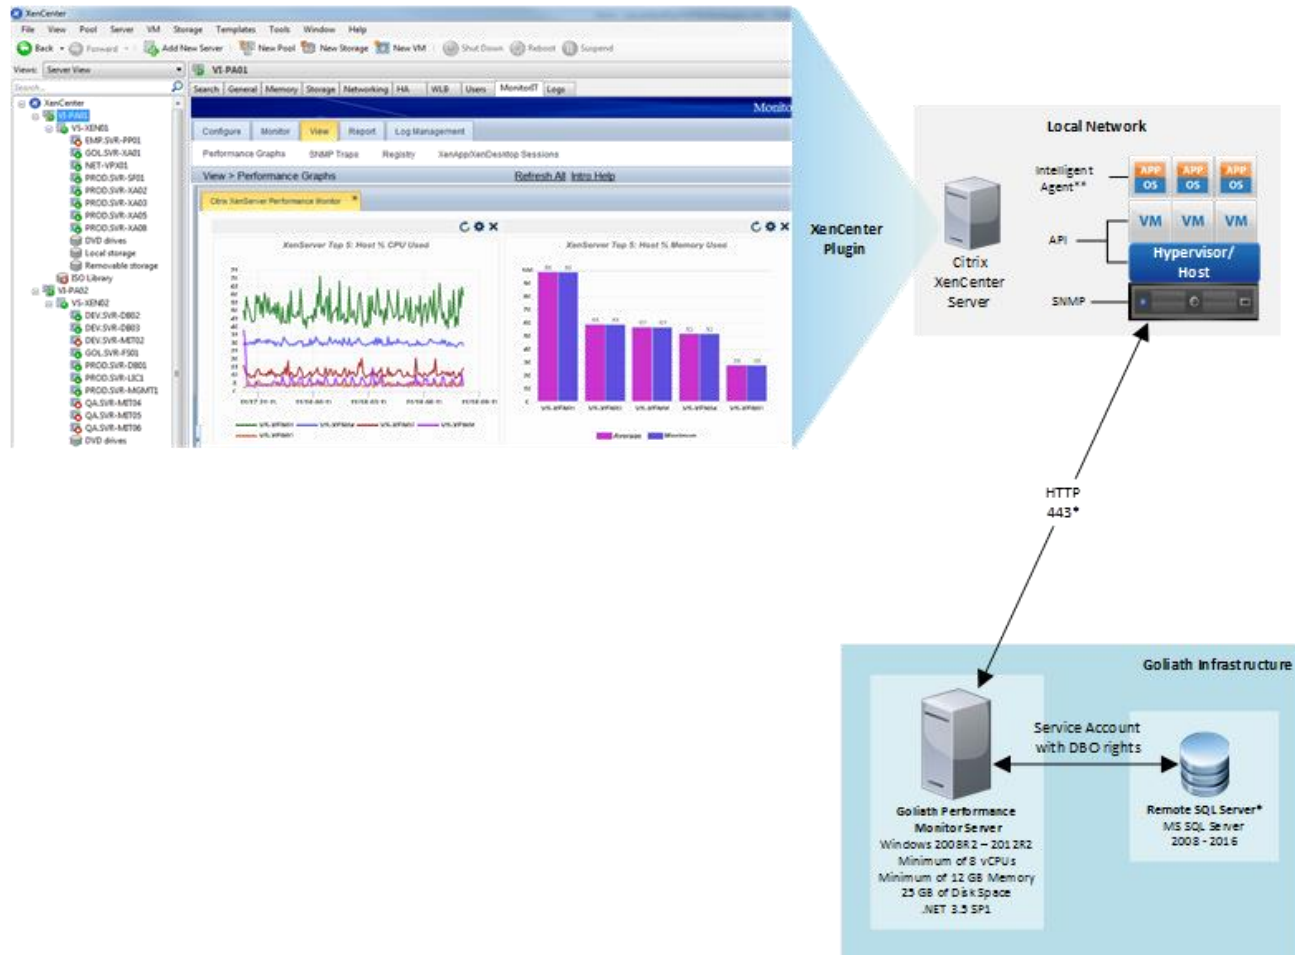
XenCenter

File View Pool Server VM Storage Templates Tools Window Help

Back Forward Add New Server New Pool New Storage New VM Shut Down Reboot Suspend

Views: Server View

VI-PA01

Search General Memory Storage Networking HA WLB Users MonitorIT Logs

Monito

Configure Monitor View Report Log Management

Performance Graphs SNMP Traps Registry XenApp/XenDesktop Sessions

View > Performance Graphs Refresh All Intro Help

Citrix XenServer Performance Monitor

XenServer Top 5: Host % CPU Used

XenServer Top 5: Host % Memory Used

Average Maximum

XenCenter
VI-PA01
VS-XEN01
EMP.SVR-PP01
GOL.SVR-XA01
NET-VPX01
PROD.SVR-SF01
PROD.SVR-XA02
PROD.SVR-XA03
PROD.SVR-XA05
PROD.SVR-XA08
DVD drives
Local storage
Removable storage
ISO Library
VI-PA02
VS-XEN02
DEV.SVR-DB02
DEV.SVR-DB03
DEV.SVR-MET02
GOL.SVR-FS01
PROD.SVR-DB01
PROD.SVR-LIC3
PROD.SVR-MGMT1
QA.SVR-MET04
QA.SVR-MET05
QA.SVR-MET06
DVD drives

XenCenter Plugin

Local Network

Citrix XenCenter Server

Intelligent Agent**

APP OS APP OS APP OS

VM VM VM

API

Hypervisor/ Host

SNMP

HTTP 443*

Goliath Infrastructure

Service Account with DBO rights

Goliath Performance Monitor Server
Windows 2008R2 – 2012R2
Minimum of 8 vCPUs
Minimum of 12 GB Memory
25 GB of Disk Space
.NET 3.5 SP1

Remote SQL Server*
MS SQL Server
2008 - 2016